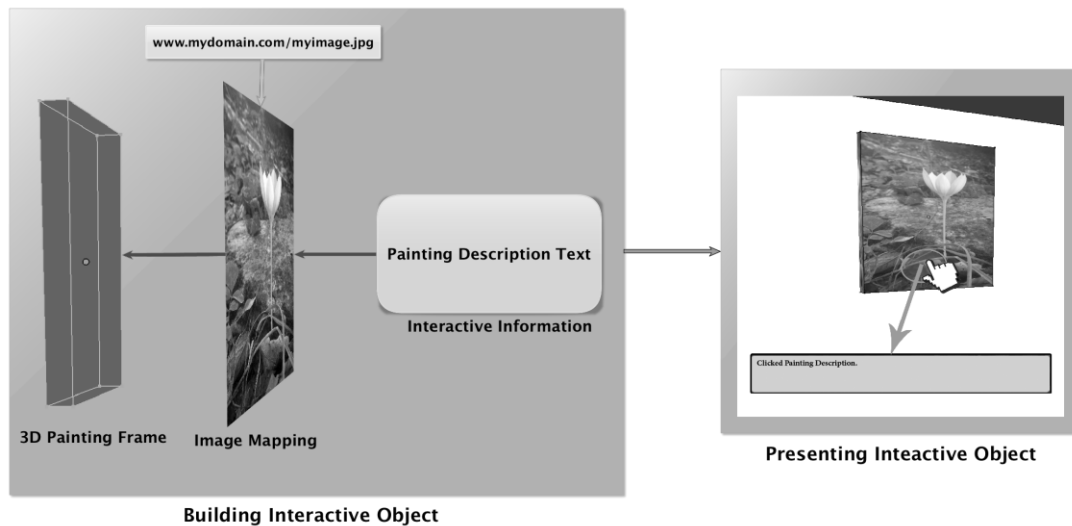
www.mydomain.com/myimage.jpg

Painting Description Text

Interactive Information

3D Painting Frame

Image Mapping

Building Interactive Object

Clicked Painting Description.

Presenting Inteactive Object